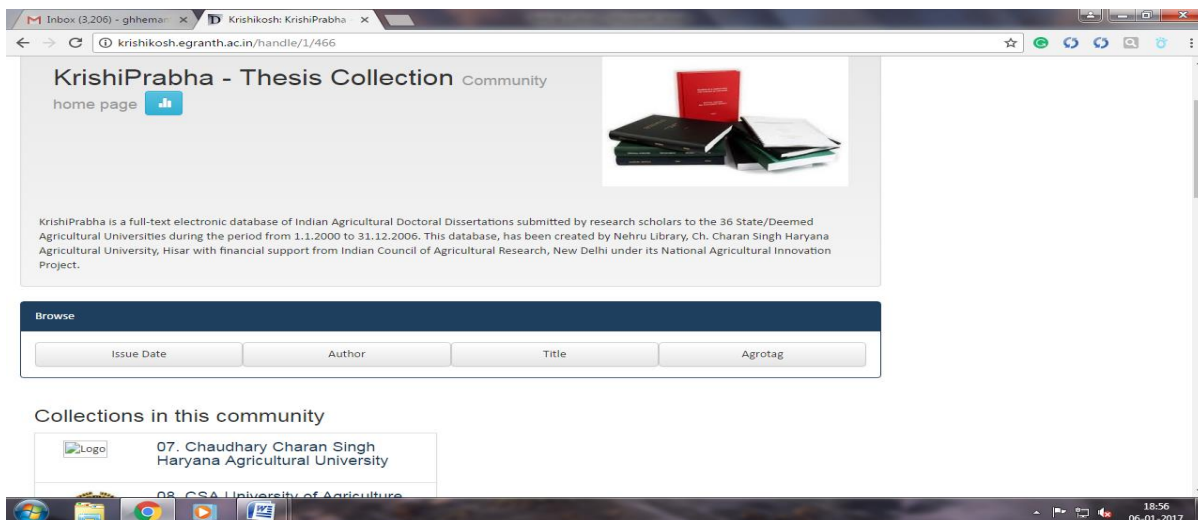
M Inbox (3,206) - ghheman ×
Krishikosh: KrishiPrabha ×

krishikosh.egranth.ac.in/handle/1/466

KrishiPrabha - Thesis Collection Community home page

KrishiPrabha is a full-text electronic database of Indian Agricultural Doctoral Dissertations submitted by research scholars to the 36 State/Deemed Agricultural Universities during the period from 1.1.2000 to 31.12.2006. This database, has been created by Nehru Library, Ch. Charan Singh Haryana Agricultural University, Hisar with financial support from Indian Council of Agricultural Research, New Delhi under its National Agricultural Innovation Project.

Browse

| Issue Date | Author | Title | Agrotag |
|---|---|---|---|

Collections in this community

Logo 07. Chaudhary Charan Singh Haryana Agricultural University

08. CSA University of Agriculture

18:56
06-01-2017